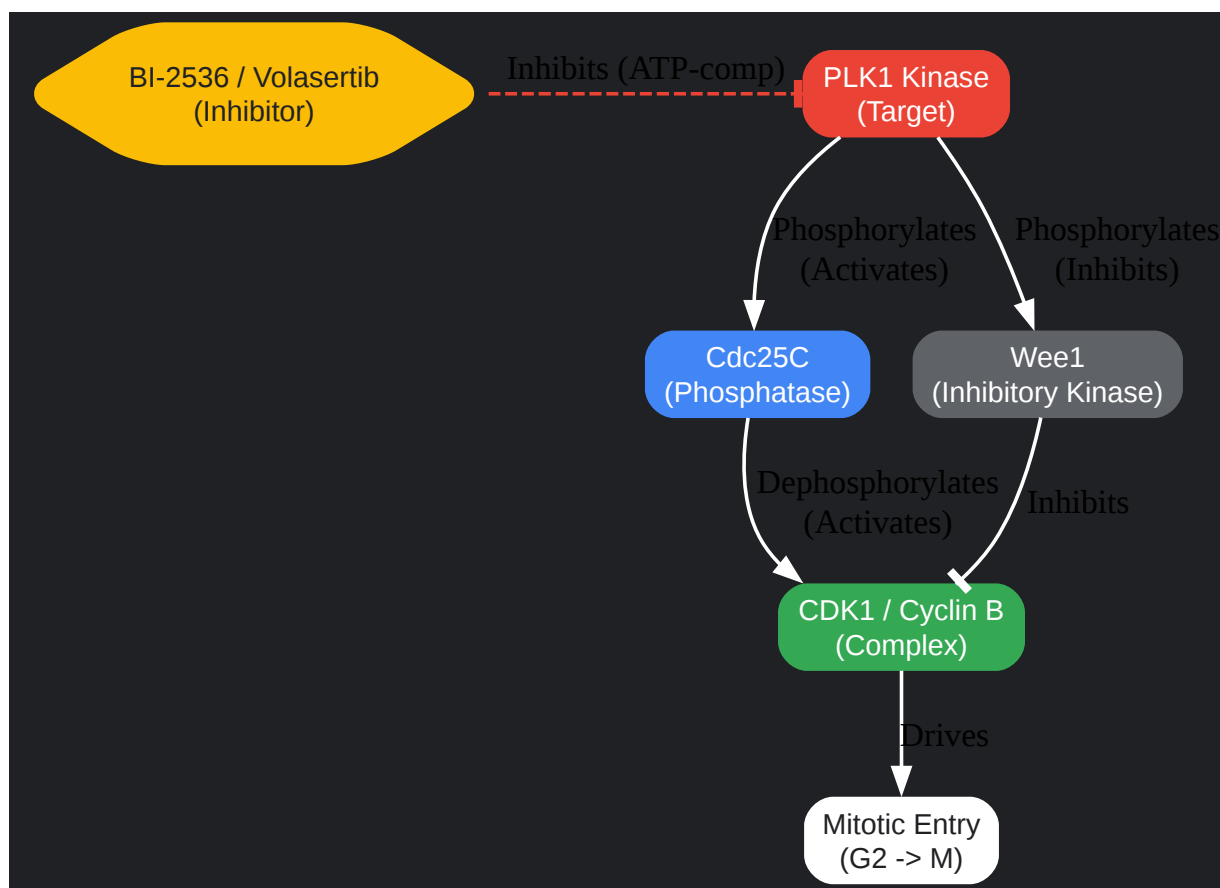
BI-2536 / Volasertib
(Inhibitor)

Inhibits (ATP-comp)

PLK1 Kinase
(Target)

Phosphorylates
(Activates)

Phosphorylates
(Inhibits)

Cdc25C
(Phosphatase)

Wee1
(Inhibitory Kinase)

Dephosphorylates
(Activates)

Inhibits

CDK1 / Cyclin B
(Complex)

Drives

Mitotic Entry
(G2 -> M)